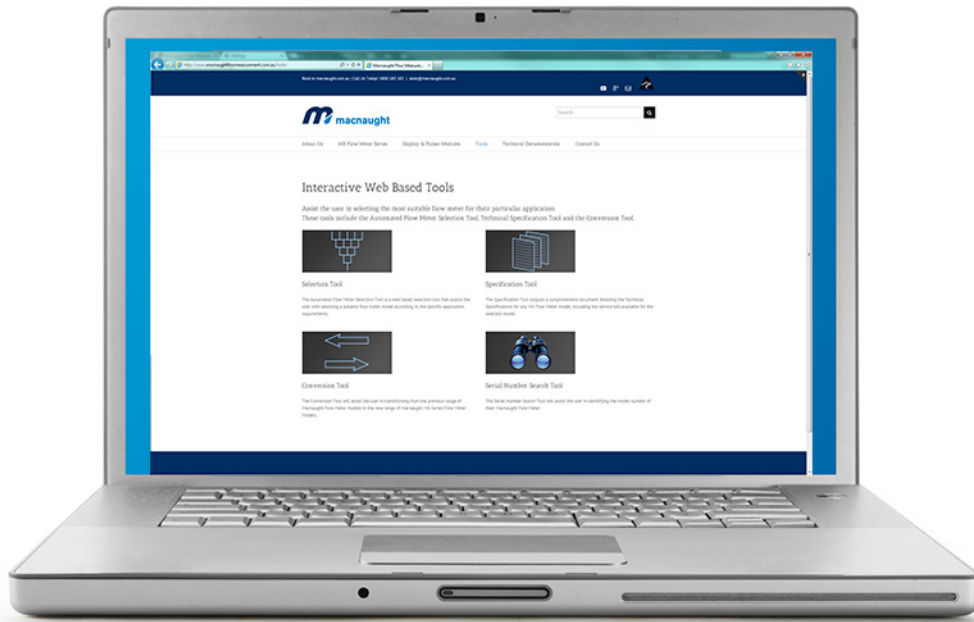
http://www.macnaughtflowmeasurement.com.au/tools/ Macnaught Flow Measure...

Back to macnaught.com.au | Call Us Today! 1800 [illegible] | sales@macnaught.com.au

macnaught

Search...

About Us MX Flow Meter Series Display & Pulser Modules Tools Technical Documentation Contact Us

Interactive Web Based Tools

Assist the user in selecting the most suitable flow meter for their particular application.
These tools include the Automated Flow Meter Selection Tool, Technical Specification Tool and the Conversion Tool.

Selection Tool

The Automated Flow Meter Selection Tool is a web based selection tool that assists the user with selecting a suitable flow meter model according to the specific application requirements.

Specification Tool

The Specification Tool outputs a comprehensive document detailing the Technical Specifications for any MX Flow Meter model, including the service kits available for the selected model.

Conversion Tool

The Conversion Tool will assist the user in transitioning from the previous range of Macnaught Flow Meter models to the new range of Macnaught MX Series Flow Meter models.

Serial Number Search Tool

The Serial Number Search Tool will assist the user in identifying the model number of their Macnaught Flow Meter.